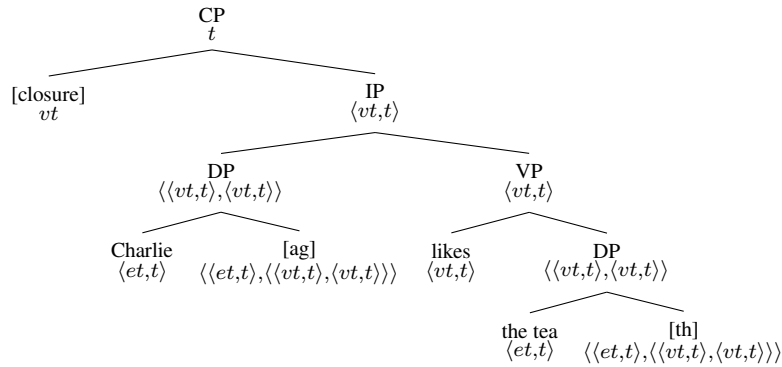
CP
$t$

[closure]
$vt$

IP
$\langle vt,t\rangle$

DP
$\langle\langle vt,t\rangle,\langle vt,t\rangle\rangle$

VP
$\langle vt,t\rangle$

Charlie
$\langle et,t\rangle$

[ag]
$\langle\langle et,t\rangle,\langle\langle vt,t\rangle,\langle vt,t\rangle\rangle\rangle$

likes
$\langle vt,t\rangle$

DP
$\langle\langle vt,t\rangle,\langle vt,t\rangle\rangle$

the tea
$\langle et,t\rangle$

[th]
$\langle\langle et,t\rangle,\langle\langle vt,t\rangle,\langle vt,t\rangle\rangle\rangle$